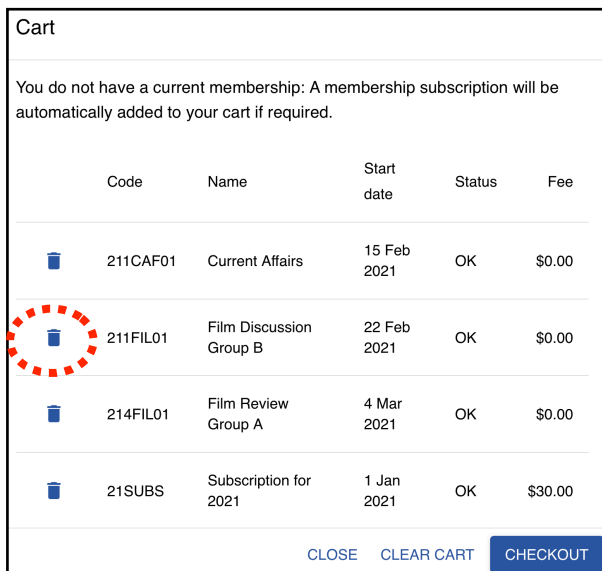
Cart

You do not have a current membership: A membership subscription will be automatically added to your cart if required.

| | Code | Name | Start date | Status | Fee |
|---|---|---|---|---|---|
| | 211CAF01 | Current Affairs | 15 Feb 2021 | OK | \$0.00 |
| | 211FIL01 | Film Discussion Group B | 22 Feb 2021 | OK | \$0.00 |
| | 214FIL01 | Film Review Group A | 4 Mar 2021 | OK | \$0.00 |
| | 21SUBS | Subscription for 2021 | 1 Jan 2021 | OK | \$30.00 |

CLOSE CLEAR CART CHECKOUT